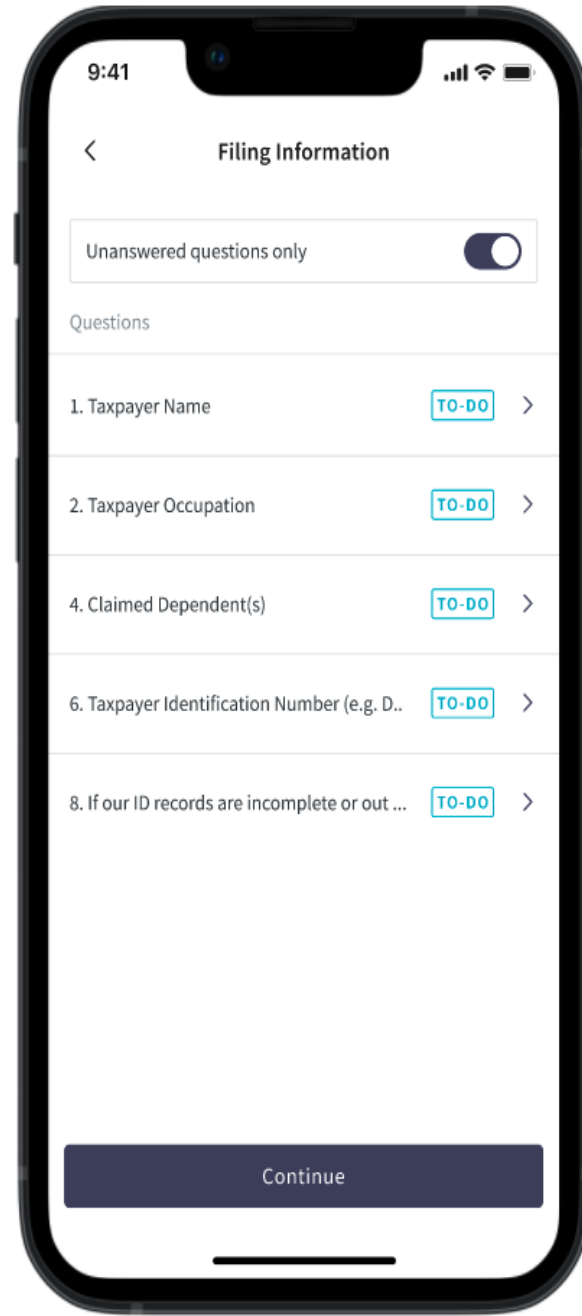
9:41

Filing Information

Unanswered questions only

Questions

1. Taxpayer Name TO-DO

2. Taxpayer Occupation TO-DO

4. Claimed Dependent(s) TO-DO

6. Taxpayer Identification Number (e.g. D.. TO-DO

8. If our ID records are incomplete or out ... TO-DO

Continue